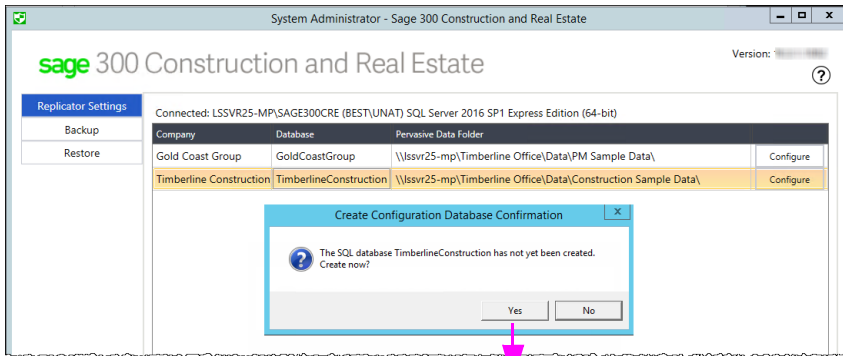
System Administrator - Sage 300 Construction and Real Estate

sage 300 Construction and Real Estate

Version: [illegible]

?

Replicator Settings
Backup
Restore

Connected: LSSVR25-MP\SAGE300CRE (BEST\UNAT) SQL Server 2016 SP1 Express Edition (64-bit)

| Company | Database | Pervasive Data Folder | |
|---|---|---|---|
| Gold Coast Group | GoldCoastGroup | \\lssvr25-mp\Timberline Office\Data\PM Sample Data\ | Configure |
| Timberline Construction | TimberlineConstruction | \\lssvr25-mp\Timberline Office\Data\Construction Sample Data\ | Configure |

Create Configuration Database Confirmation

The SQL database TimberlineConstruction has not yet been created. Create now?

Yes
No